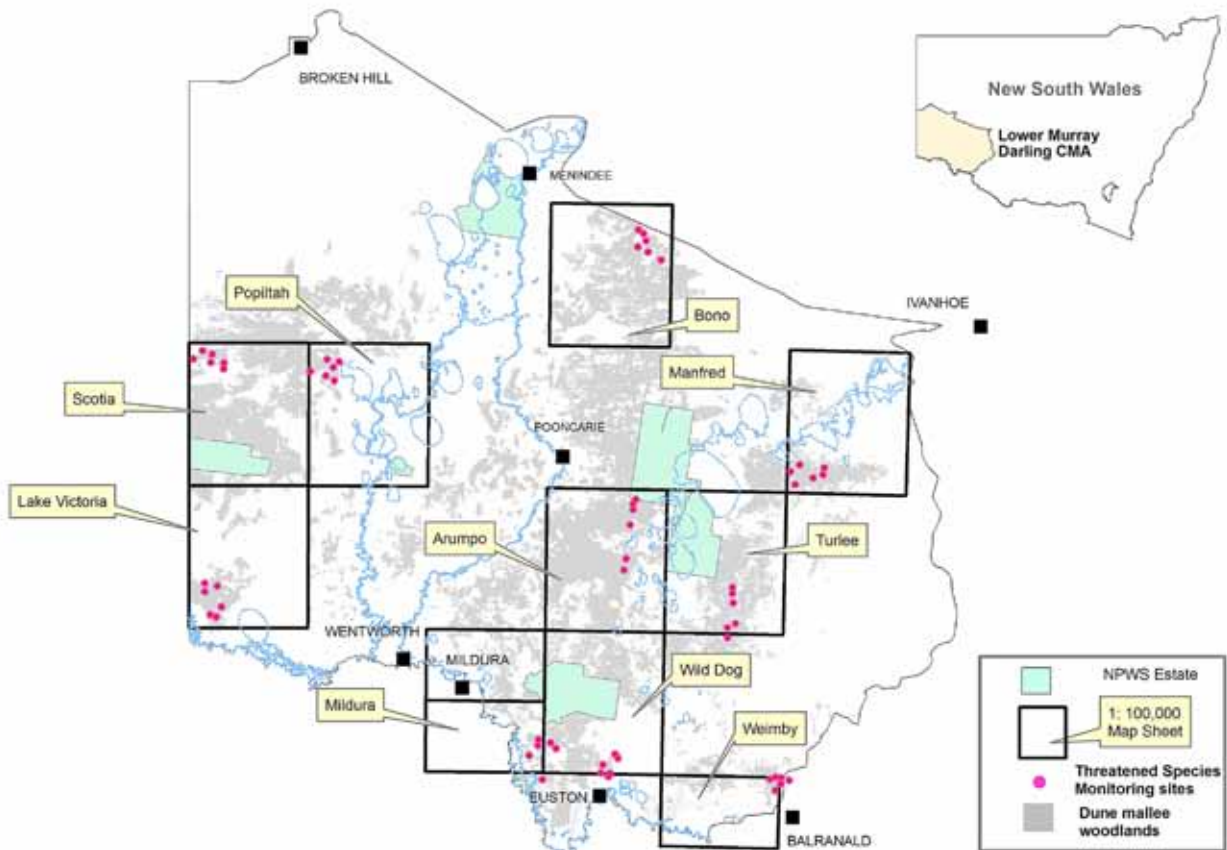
New South Wales

Lower Murray Darling CMA

BROKEN HILL

MENINDEE

IVANHOE

POONCARIE

WENTWORTH

MILDURA

EUSTON

BALRANALD

Popiltah

Bono

Manfred

Scotia

Lake Victoria

Arumpo

Turlee

Wild Dog

Mildura

Weimby

NPWS Estate

1: 100,000 Map Sheet

Threatened Species Monitoring sites

Dune mallee woodlands